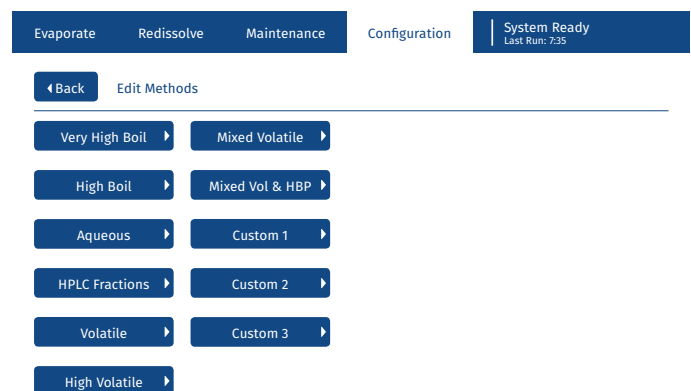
Evaporate Redissolve Maintenance Configuration

System Ready
Last Run: 7:35

Back Edit Methods

Very High Boil

Mixed Volatile

High Boil

Mixed Vol & HBP

Aqueous

Custom 1

HPLC Fractions

Custom 2

Volatile

Custom 3

High Volatile